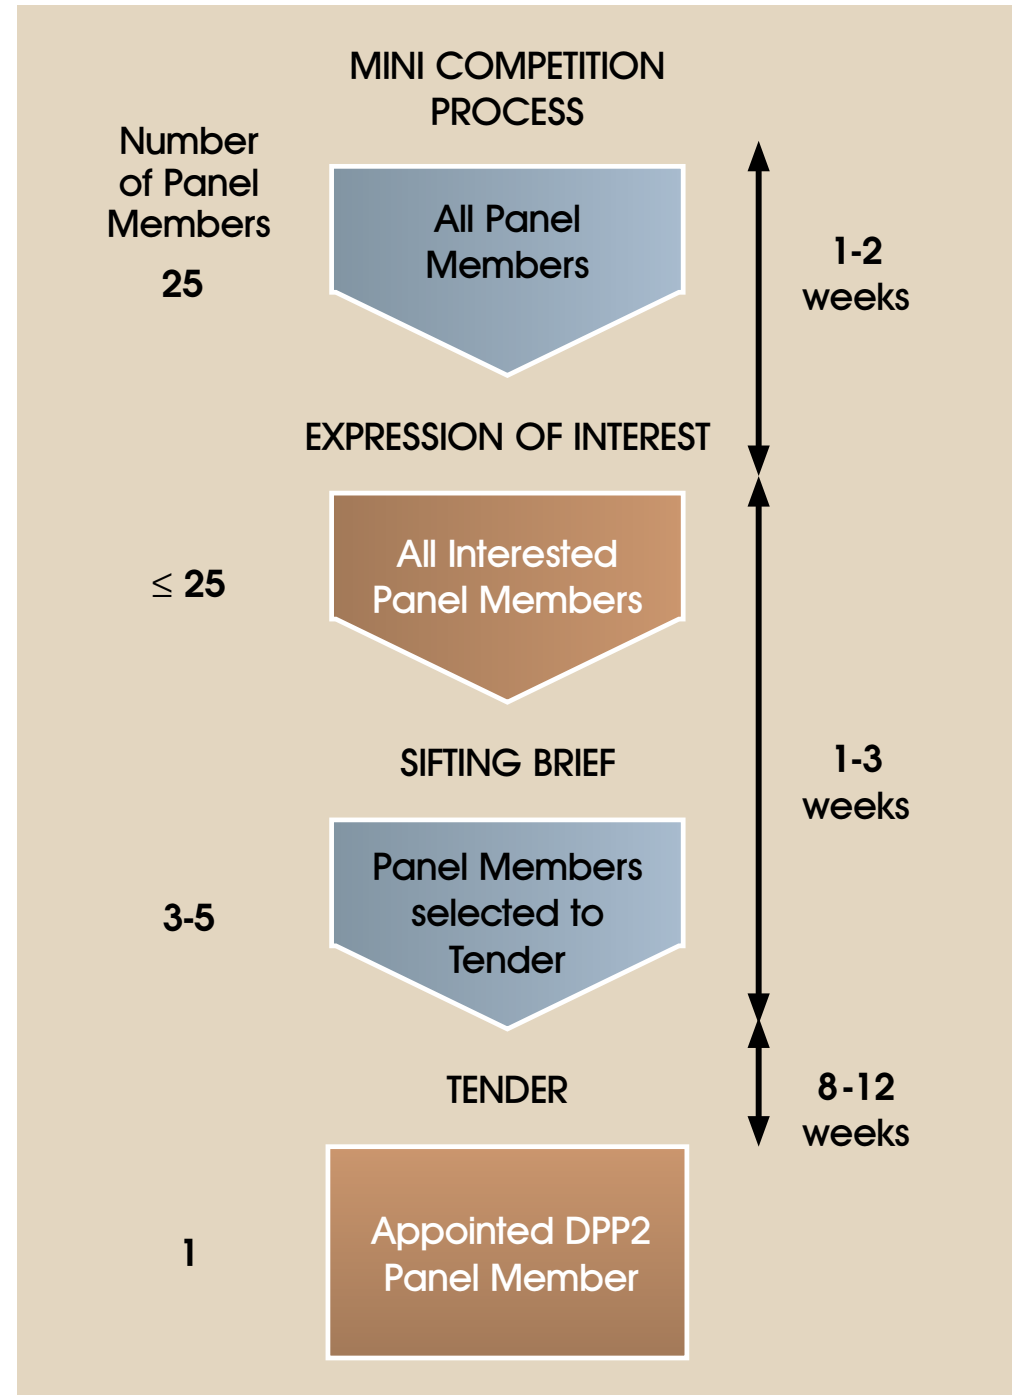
MINI COMPETITION PROCESS

Number of Panel Members

25

All Panel Members

1-2 weeks

EXPRESSION OF INTEREST

$\leq$ 25

All Interested Panel Members

SIFTING BRIEF

1-3 weeks

3-5

Panel Members selected to Tender

TENDER

8-12 weeks

1

Appointed DPP2 Panel Member